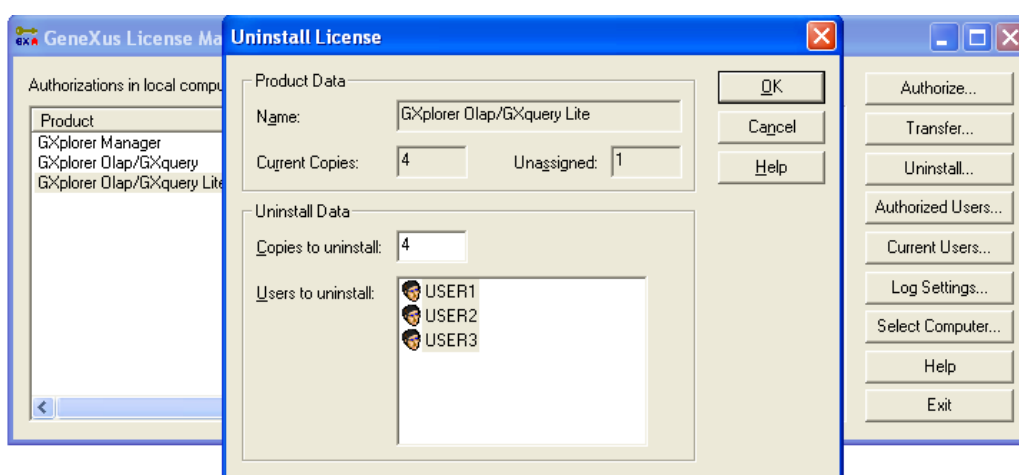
GeneXus License Ma

Authorizations in local compu

Product
GXplorer Manager
GXplorer Olap/GXquery
GXplorer Olap/GXquery Lite

Uninstall License

Product Data

Name: GXplorer Olap/GXquery Lite

Current Copies: 4 Unassigned: 1

Uninstall Data

Copies to uninstall: 4

Users to uninstall: USER1 USER2 USER3

OK
Cancel
Help

Authorize...
Transfer...
Uninstall...
Authorized Users...
Current Users...
Log Settings...
Select Computer...
Help
Exit